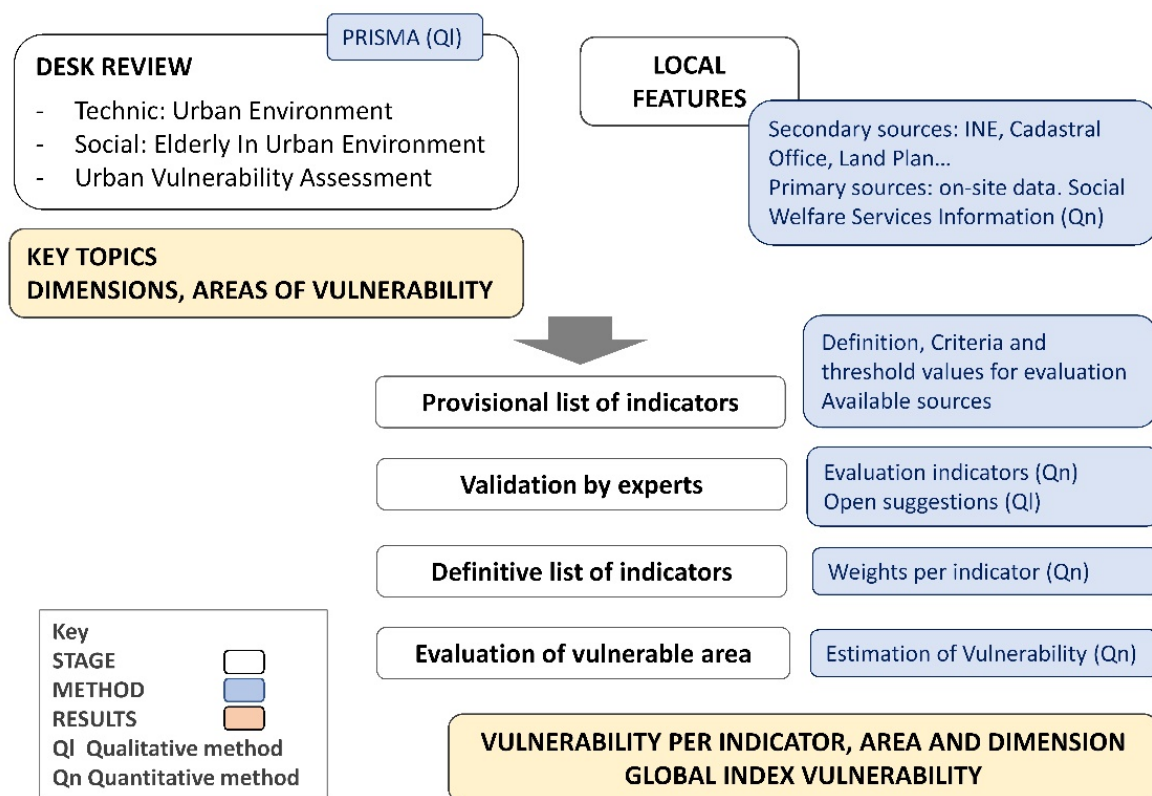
PRISMA (Ql)

DESK REVIEW

- Technic: Urban Environment
- Social: Elderly In Urban Environment
- Urban Vulnerability Assessment

LOCAL FEATURES

Secondary sources: INE, Cadastral Office, Land Plan…
Primary sources: on-site data. Social Welfare Services Information (Qn)

KEY TOPICS
DIMENSIONS, AREAS OF VULNERABILITY

Provisional list of indicators

Definition, Criteria and threshold values for evaluation
Available sources

Validation by experts

Evaluation indicators (Qn)
Open suggestions (Ql)

Definitive list of indicators

Weights per indicator (Qn)

Evaluation of vulnerable area

Estimation of Vulnerability (Qn)

Key
STAGE
METHOD
RESULTS
Ql Qualitative method
Qn Quantitative method

VULNERABILITY PER INDICATOR, AREA AND DIMENSION
GLOBAL INDEX VULNERABILITY